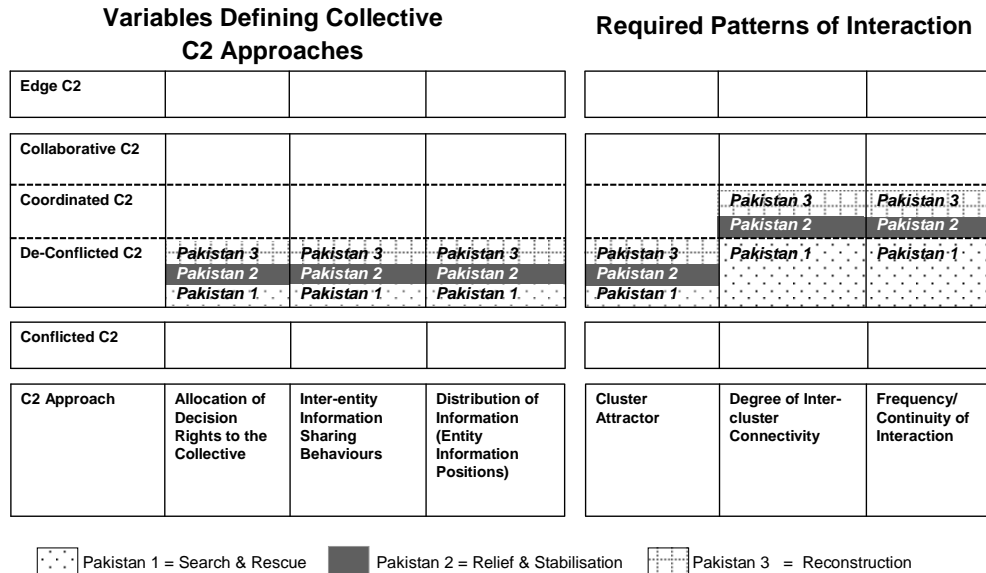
Variables Defining Collective C2 Approaches

| Edge C2 | | | |
|---|---|---|---|
| Collaborative C2 | | | |
| Coordinated C2 | | | |
| De-Conflicted C2 | Pakistan 3 Pakistan 2 Pakistan 1 | Pakistan 3 Pakistan 2 Pakistan 1 | Pakistan 3 Pakistan 2 Pakistan 1 |
| Conflicted C2 | | | |
| C2 Approach | Allocation of Decision Rights to the Collective | Inter-entity Information Sharing Behaviours | Distribution of Information (Entity Information Positions) |

Required Patterns of Interaction

| | | |
|---|---|---|
| | | |
| | | |
| | Pakistan 3 Pakistan 2 | Pakistan 3 Pakistan 2 |
| Pakistan 3 Pakistan 2 Pakistan 1 | Pakistan 1 | Pakistan 1 |
| | | |
| Cluster Attractor | Degree of Inter-cluster Connectivity | Frequency/ Continuity of Interaction |

Pakistan 1 = Search & Rescue Pakistan 2 = Relief & Stabilisation Pakistan 3 = Reconstruction